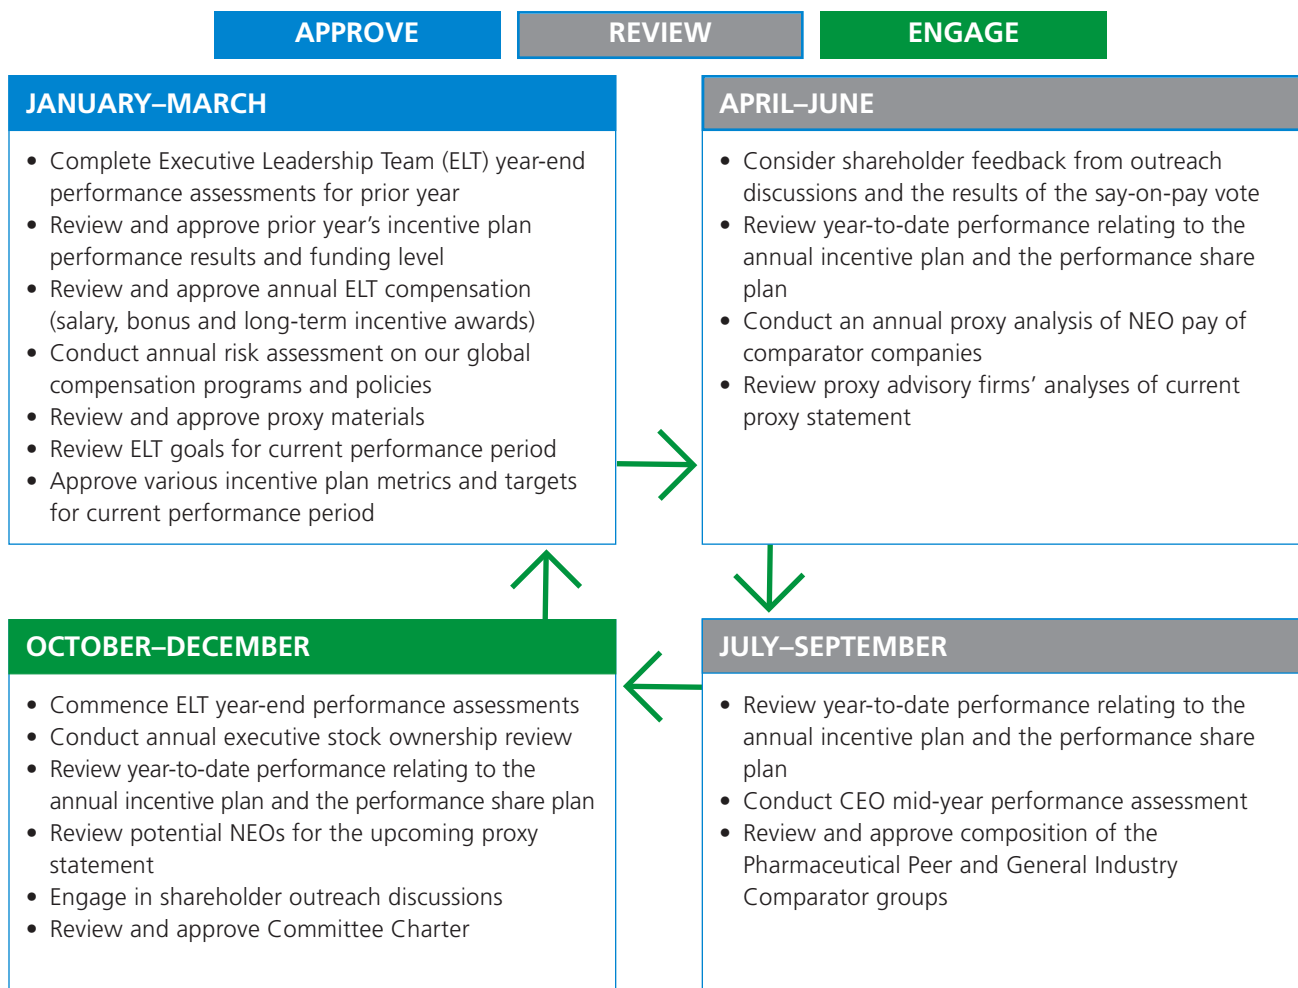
APPROVE REVIEW ENGAGE

JANUARY–MARCH

- Complete Executive Leadership Team (ELT) year-end performance assessments for prior year
- Review and approve prior year's incentive plan performance results and funding level
- Review and approve annual ELT compensation (salary, bonus and long-term incentive awards)
- Conduct annual risk assessment on our global compensation programs and policies
- Review and approve proxy materials
- Review ELT goals for current performance period
- Approve various incentive plan metrics and targets for current performance period

APRIL–JUNE

- Consider shareholder feedback from outreach discussions and the results of the say-on-pay vote
- Review year-to-date performance relating to the annual incentive plan and the performance share plan
- Conduct an annual proxy analysis of NEO pay of comparator companies
- Review proxy advisory firms' analyses of current proxy statement

OCTOBER–DECEMBER

- Commence ELT year-end performance assessments
- Conduct annual executive stock ownership review
- Review year-to-date performance relating to the annual incentive plan and the performance share plan
- Review potential NEOs for the upcoming proxy statement
- Engage in shareholder outreach discussions
- Review and approve Committee Charter

JULY–SEPTEMBER

- Review year-to-date performance relating to the annual incentive plan and the performance share plan
- Conduct CEO mid-year performance assessment
- Review and approve composition of the Pharmaceutical Peer and General Industry Comparator groups